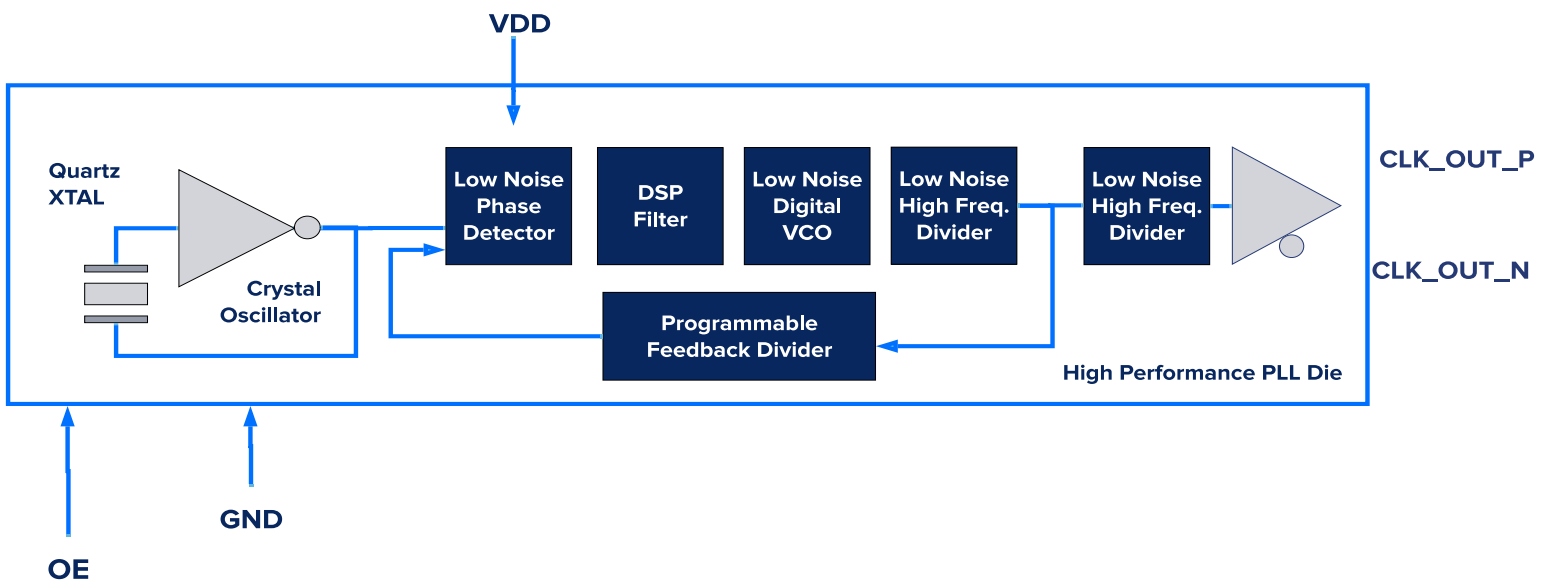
VDD

Quartz XTAL

Crystal Oscillator

Low Noise Phase Detector

DSP Filter

Low Noise Digital VCO

Low Noise High Freq. Divider

Low Noise High Freq. Divider

CLK_OUT_P

CLK_OUT_N

Programmable Feedback Divider

High Performance PLL Die

GND

OE